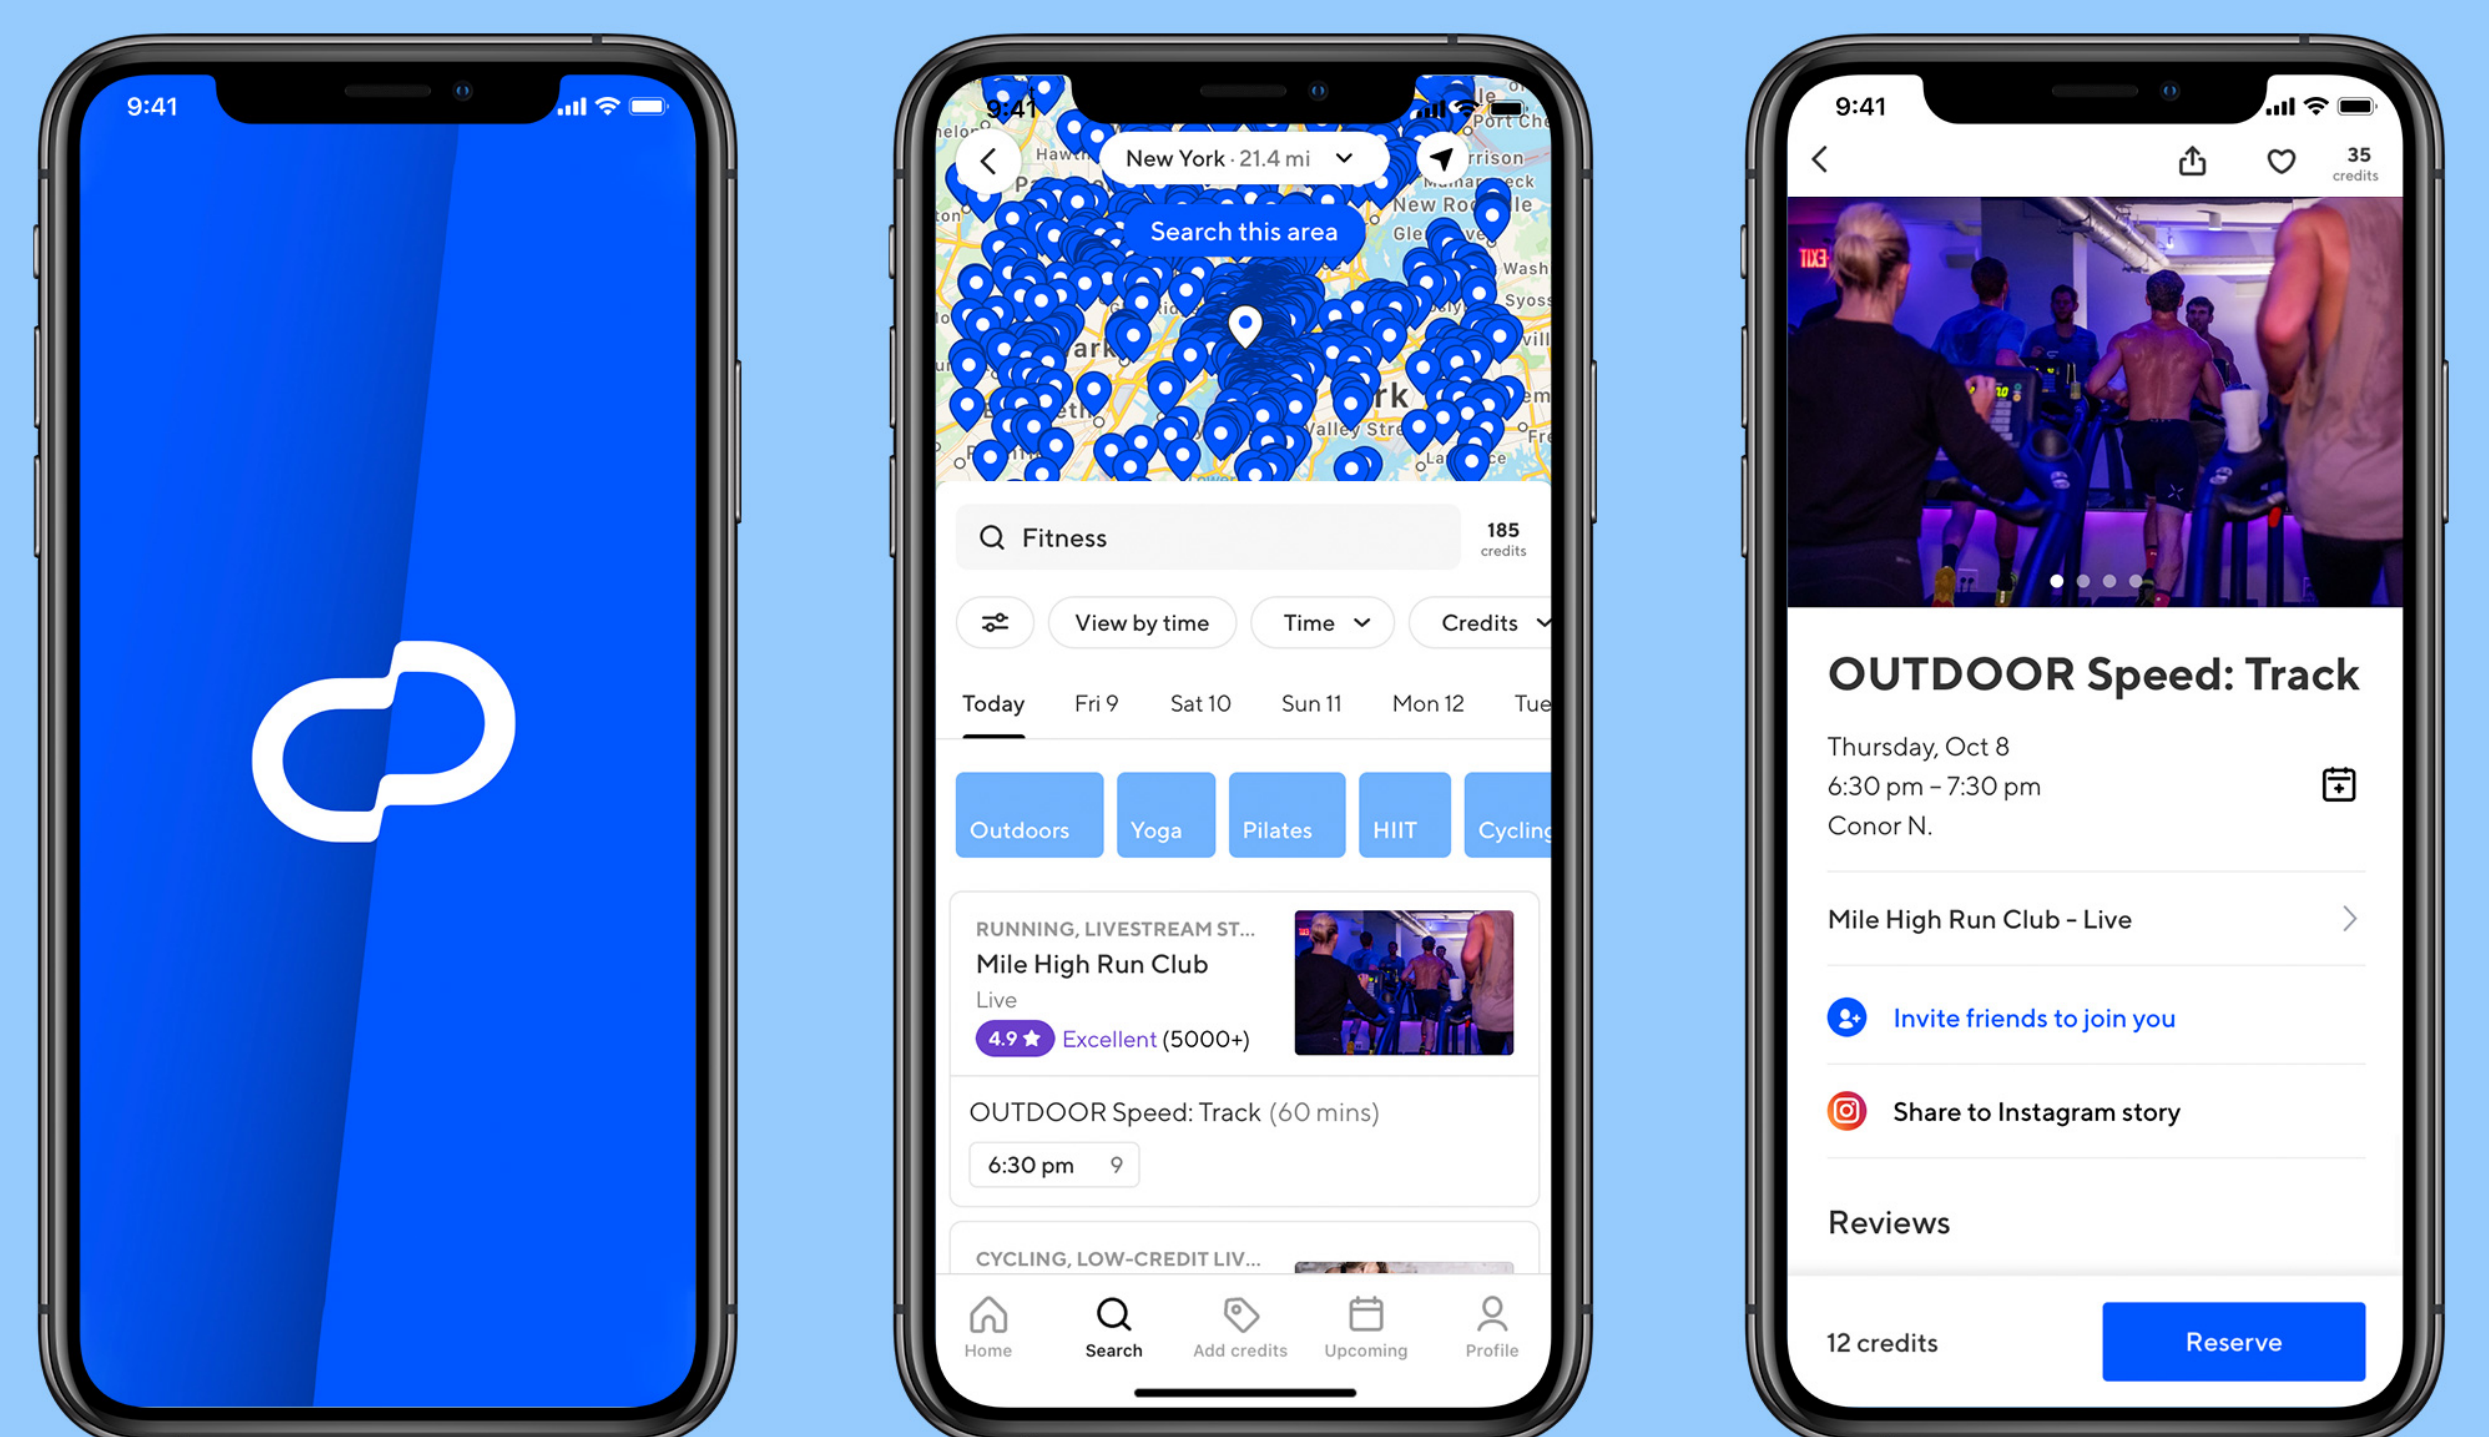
9:41

9:41

New York · 21.4 mi

Search this area

Fitness

185 credits

View by time

Time

Credits

Today

Fri 9

Sat 10

Sun 11

Mon 12

Tue

Outdoors

Yoga

Pilates

HIIT

Cycling

RUNNING, LIVESTREAM ST...

Mile High Run Club

Live

4.9 ★ Excellent (5000+)

OUTDOOR Speed: Track (60 mins)

6:30 pm 9

CYCLING, LOW-CREDIT LIV...

Home

Search

Add credits

Upcoming

Profile

9:41

35 credits

OUTDOOR Speed: Track

Thursday, Oct 8
6:30 pm – 7:30 pm
Conor N.

Mile High Run Club - Live

Invite friends to join you

Share to Instagram story

Reviews

12 credits

Reserve